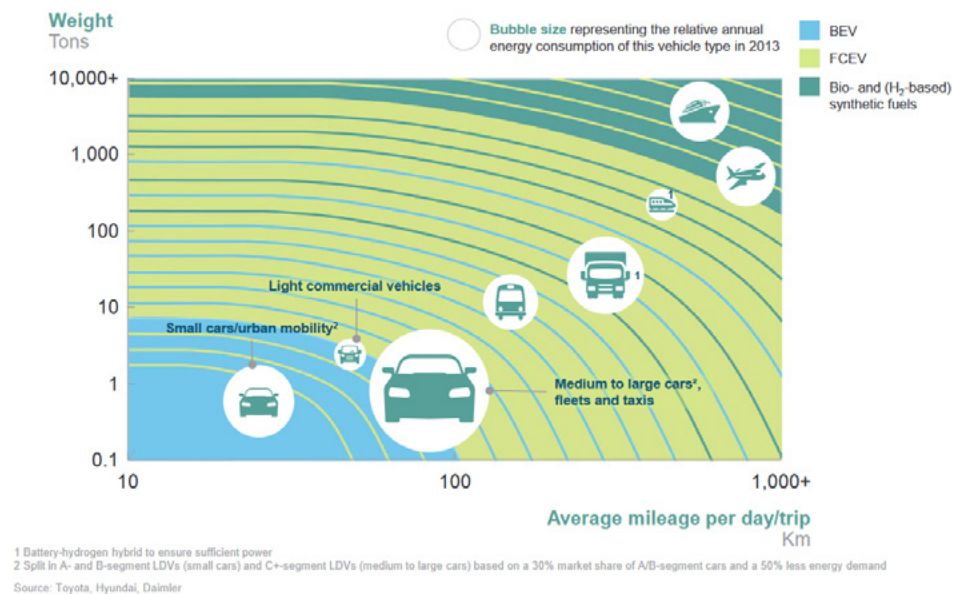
Weight
Tons

Bubble size representing the relative annual energy consumption of this vehicle type in 2013

BEV

FCEV

Bio- and ($H_2$-based) synthetic fuels

10,000+

1,000

100

10

1

0.1

10

100

1,000+

1

1

Light commercial vehicles

Small cars/urban mobility$^2$

Medium to large cars$^2$, fleets and taxis

Average mileage per day/trip
Km

1 Battery-hydrogen hybrid to ensure sufficient power
2 Split in A- and B-segment LDVs (small cars) and C+-segment LDVs (medium to large cars) based on a 30% market share of A/B-segment cars and a 50% less energy demand

Source: Toyota, Hyundai, Daimler